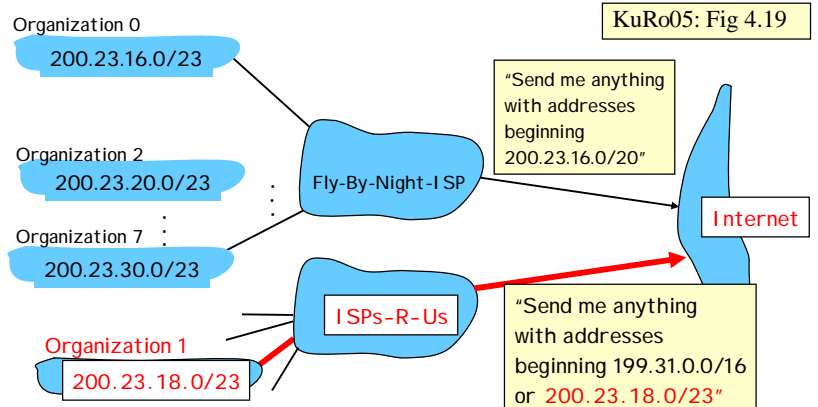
KuRo05: Fig 4.19

Organization 0
200.23.16.0/23

Organization 2
200.23.20.0/23

Organization 7
200.23.30.0/23

Organization 1
200.23.18.0/23

Fly-By-Night-ISP

ISPs-R-Us

Internet

"Send me anything with addresses beginning 200.23.16.0/20"

"Send me anything with addresses beginning 199.31.0.0/16 or 200.23.18.0/23"